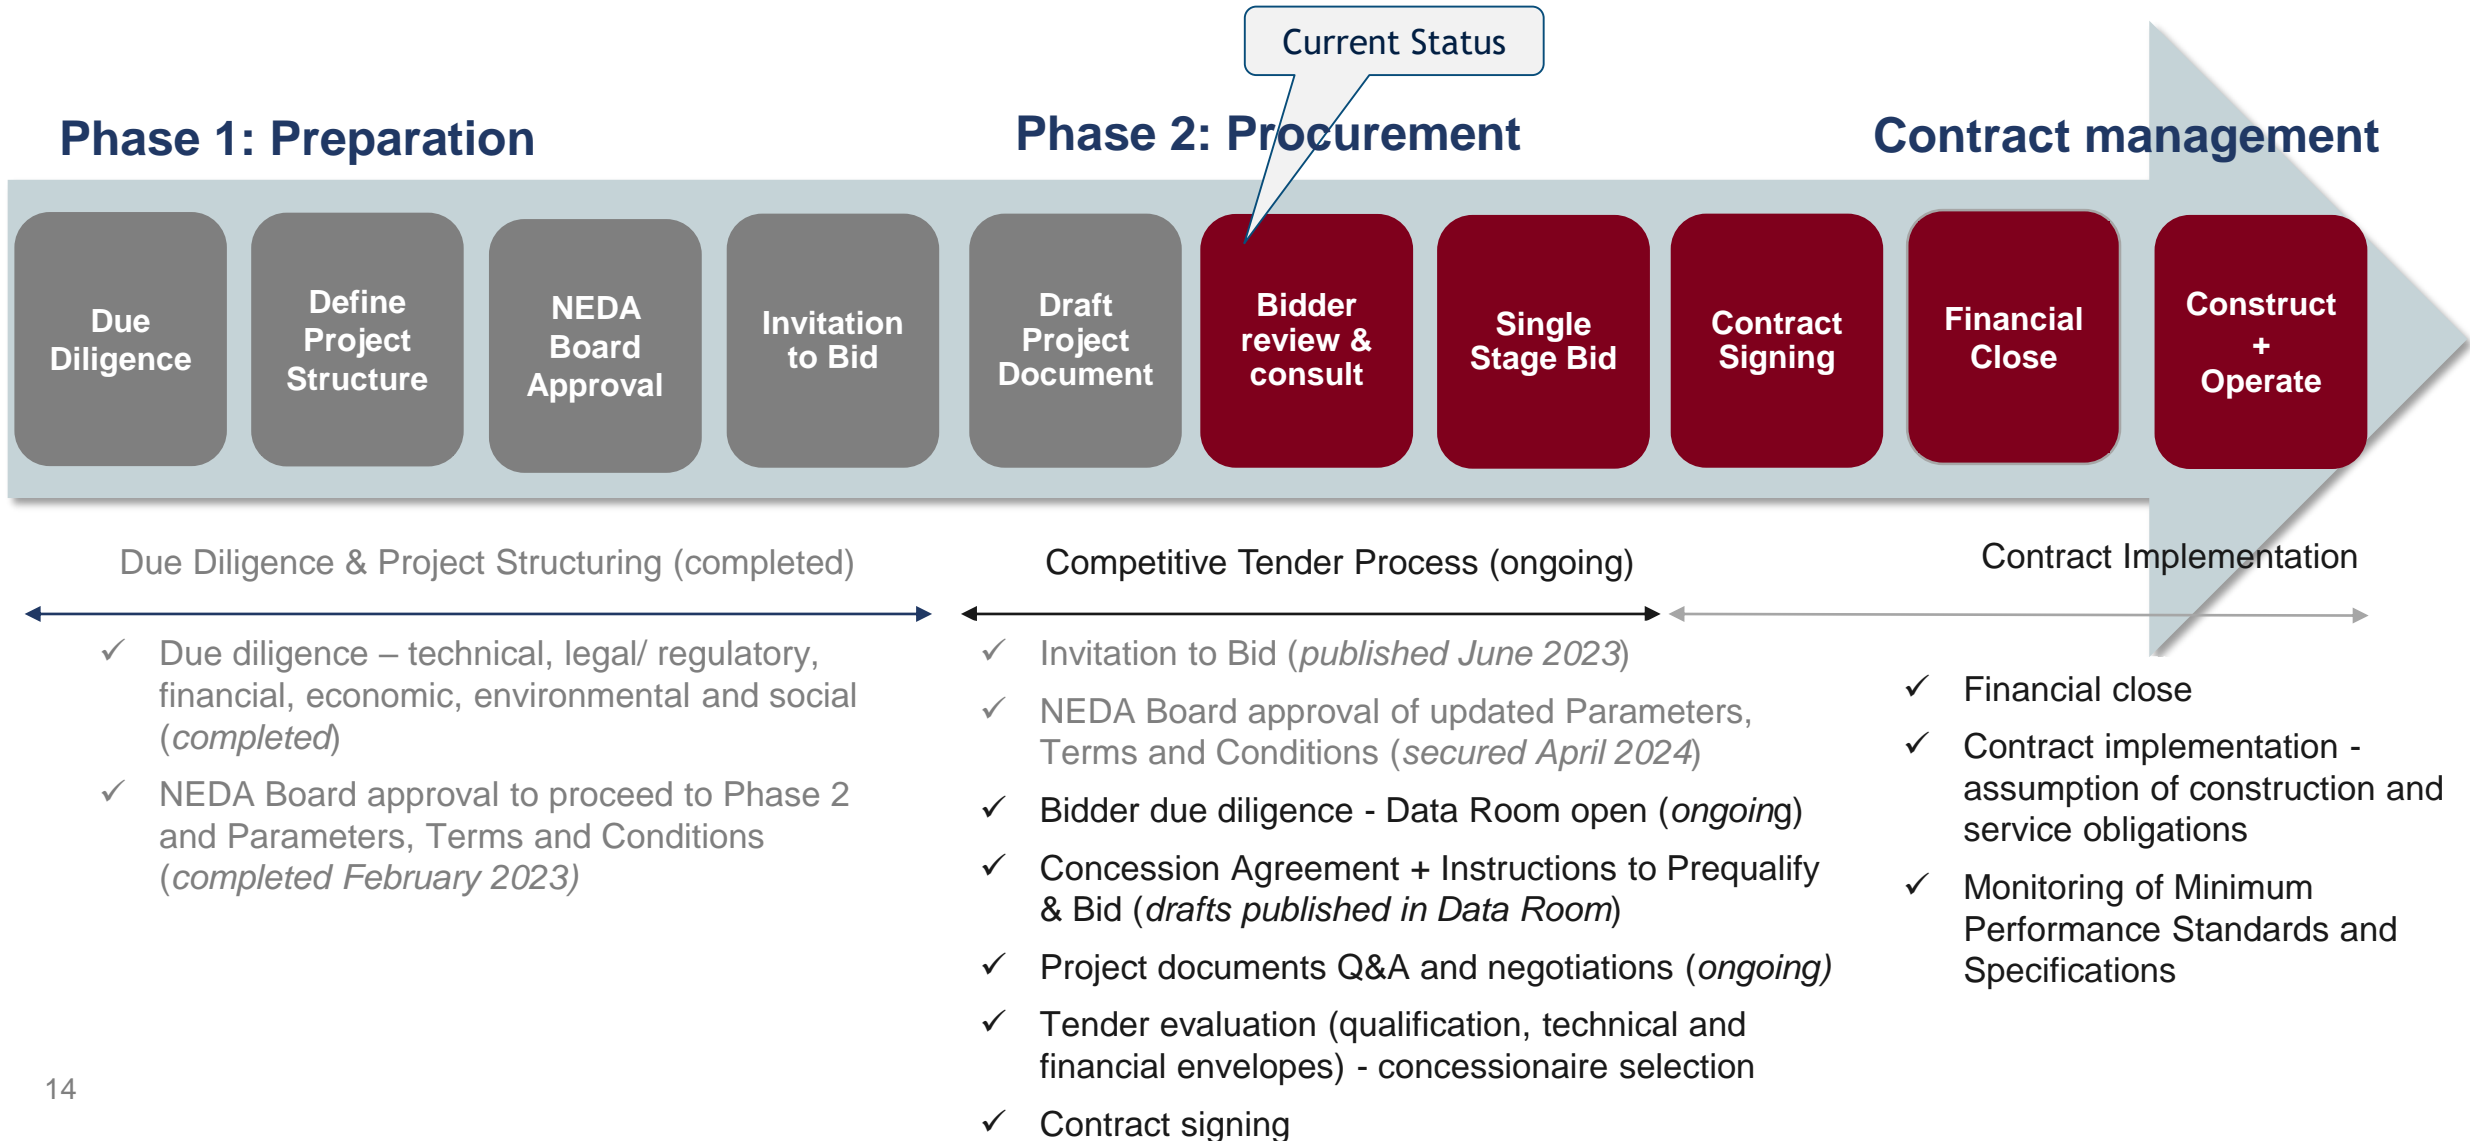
Current Status

Phase 1: Preparation

Phase 2: Procurement

Contract management

Due Diligence

Define Project Structure

NEDA Board Approval

Invitation to Bid

Draft Project Document

Bidder review & consult

Single Stage Bid

Contract Signing

Financial Close

Construct + Operate

Due Diligence & Project Structuring (completed)

✓ Due diligence – technical, legal/ regulatory, financial, economic, environmental and social (*completed*)

✓ NEDA Board approval to proceed to Phase 2 and Parameters, Terms and Conditions (*completed February 2023)*

Competitive Tender Process (ongoing)

✓ Invitation to Bid (*published June 2023*)

✓ NEDA Board approval of updated Parameters, Terms and Conditions (*secured April 2024*)

✓ Bidder due diligence - Data Room open (*ongoing*)

✓ Concession Agreement + Instructions to Prequalify & Bid (*drafts published in Data Room*)

✓ Project documents Q&A and negotiations (*ongoing)*

✓ Tender evaluation (qualification, technical and financial envelopes) - concessionaire selection

✓ Contract signing

Contract Implementation

✓ Financial close

✓ Contract implementation - assumption of construction and service obligations

✓ Monitoring of Minimum Performance Standards and Specifications

14